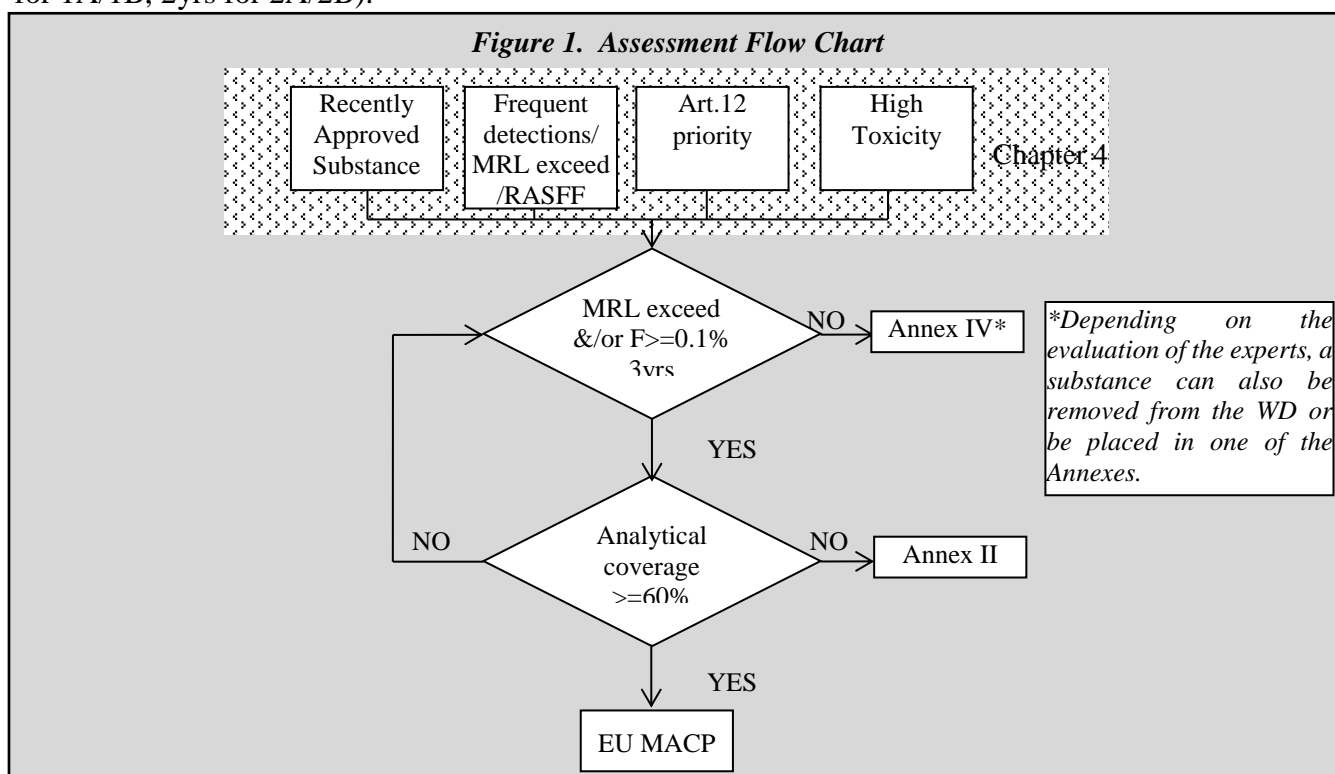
for 1A/1B, 2yrs for 2A/2B).

*Figure 1. Assessment Flow Chart*

Recently Approved Substance

Frequent detections/ MRL exceed /RASFF

Art.12 priority

High Toxicity

Chapter 4

MRL exceed &/or F>=0.1% 3yrs

NO

Annex IV*

*\*Depending on the evaluation of the experts, a substance can also be removed from the WD or be placed in one of the Annexes.*

YES

NO

Analytical coverage >=60%

NO

Annex II

YES

EU MACP